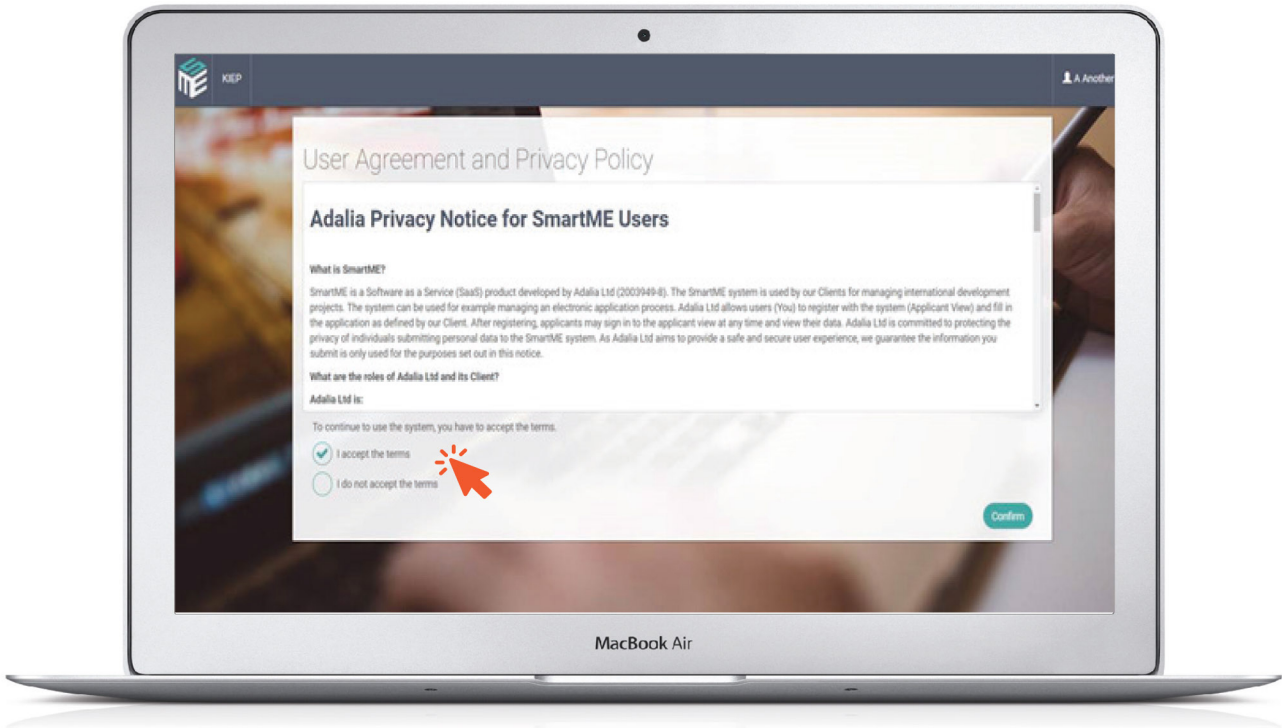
KIEP

A Another

User Agreement and Privacy Policy

Adalia Privacy Notice for SmartME Users

What is SmartME?

SmartME is a Software as a Service (SaaS) product developed by Adalia Ltd (2003949-8). The SmartME system is used by our Clients for managing international development projects. The system can be used for example managing an electronic application process. Adalia Ltd allows users (You) to register with the system (Applicant View) and fill in the application as defined by our Client. After registering, applicants may sign in to the applicant view at any time and view their data. Adalia Ltd is committed to protecting the privacy of individuals submitting personal data to the SmartME system. As Adalia Ltd aims to provide a safe and secure user experience, we guarantee the information you submit is only used for the purposes set out in this notice.

What are the roles of Adalia Ltd and its Client?

Adalia Ltd is:

To continue to use the system, you have to accept the terms.

I accept the terms

I do not accept the terms

Confirm

MacBook Air